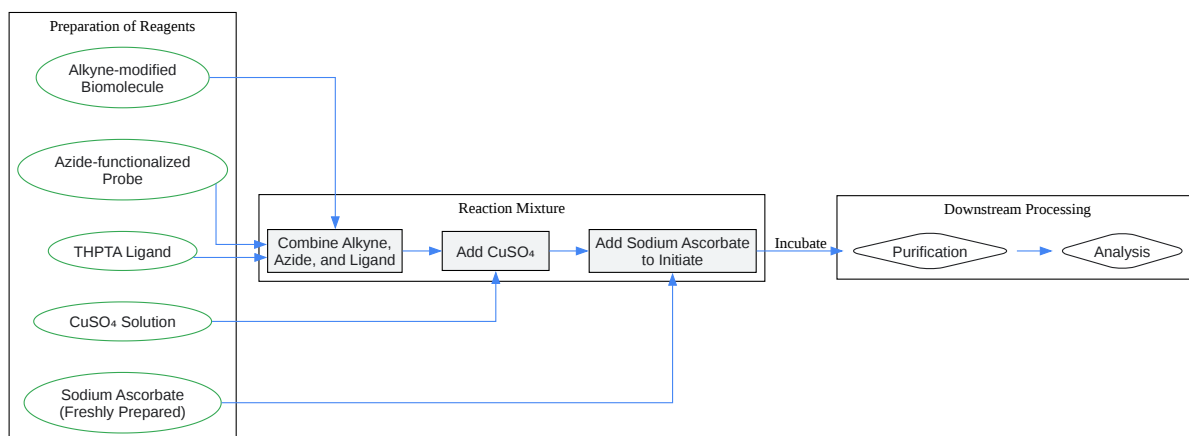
Preparation of Reagents

Alkyne-modified Biomolecule

Azide-functionalized Probe

THPTA Ligand

$CuSO_4$ Solution

Sodium Ascorbate (Freshly Prepared)

Reaction Mixture

Combine Alkyne, Azide, and Ligand

Add $CuSO_4$

Add Sodium Ascorbate to Initiate

Incubate

Downstream Processing

Purification

Analysis